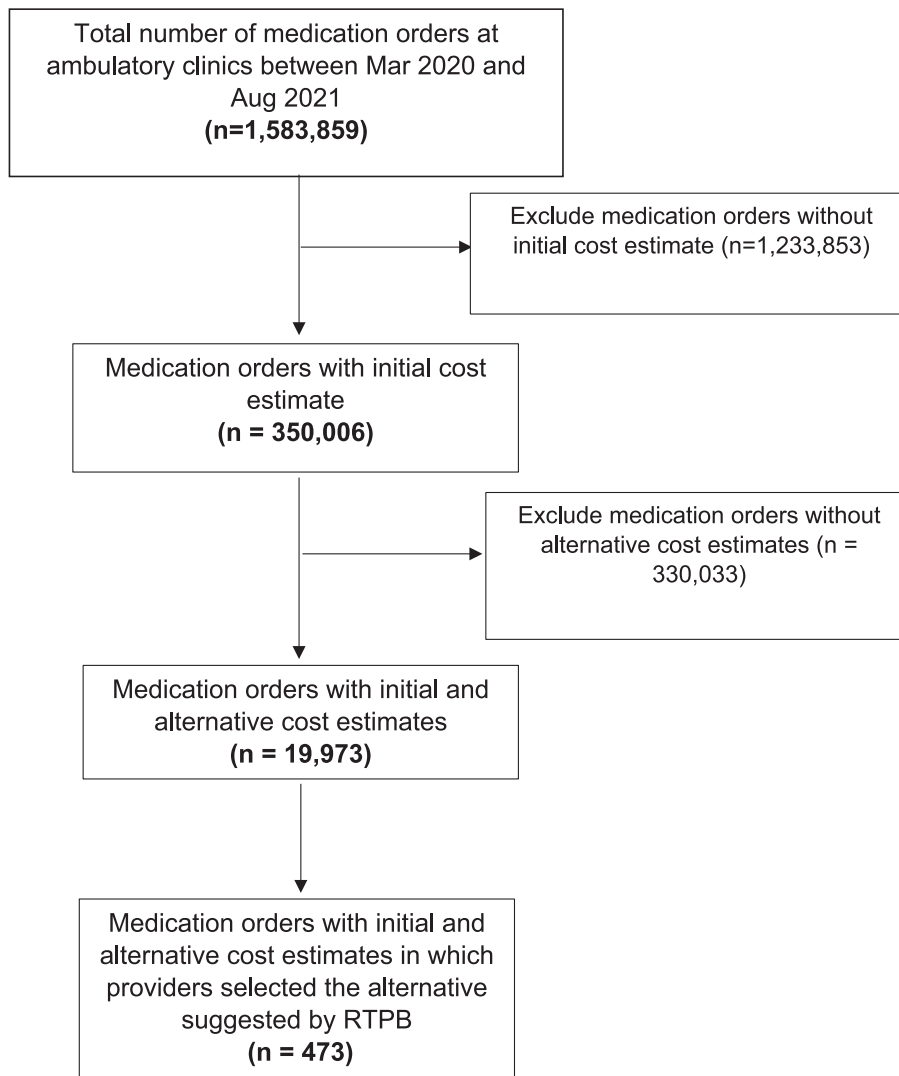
Total number of medication orders at ambulatory clinics between Mar 2020 and Aug 2021
**(n=1,583,859)**

Exclude medication orders without initial cost estimate (n=1,233,853)

Medication orders with initial cost estimate
**(n = 350,006)**

Exclude medication orders without alternative cost estimates (n = 330,033)

Medication orders with initial and alternative cost estimates
**(n = 19,973)**

Medication orders with initial and alternative cost estimates in which providers selected the alternative suggested by RTPB
**(n = 473)**